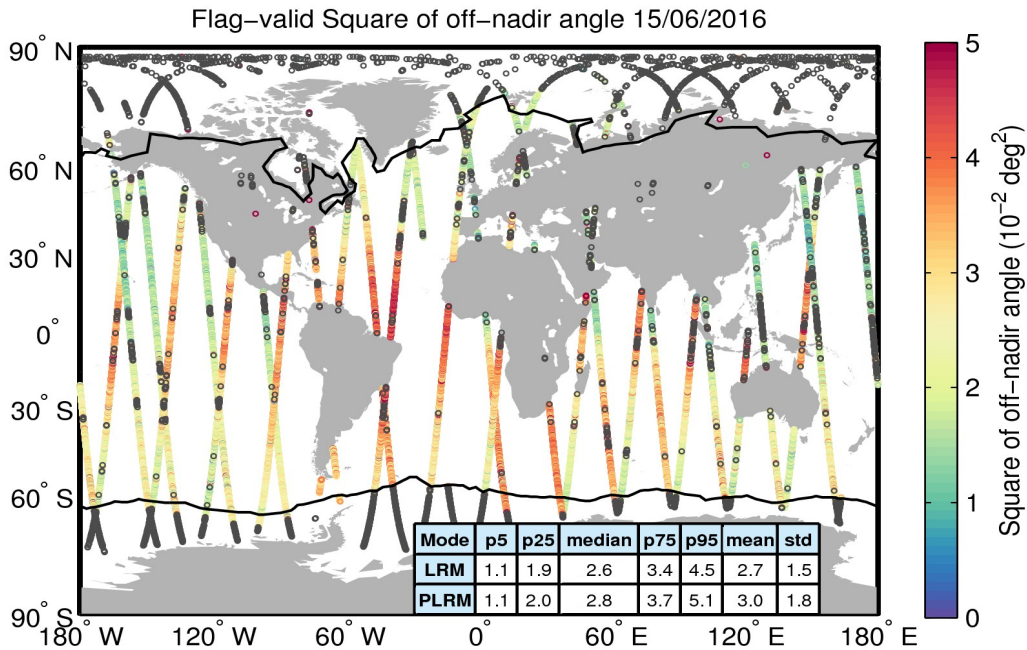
Flag-valid Square of off-nadir angle 15/06/2016

90° N
60° N
30° N
0°
30° S
60° S
90° S
180° W
120° W
60° W
0°
60° E
120° E
180° E

| Mode | p5 | p25 | median | p75 | p95 | mean | std |
|---|---|---|---|---|---|---|---|
| LRM | 1.1 | 1.9 | 2.6 | 3.4 | 4.5 | 2.7 | 1.5 |
| PLRM | 1.1 | 2.0 | 2.8 | 3.7 | 5.1 | 3.0 | 1.8 |

5
4
3
2
1
0
Square of off-nadir angle ($10^{-2}$ $deg^2$)